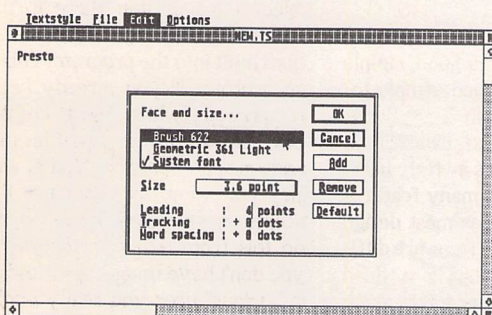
Textstyle File Edit Options

NEW.TS

Presto

Face and size...

Brush 622
Geometric 361 Light
✓ System font

Size 3.6 point

Leading : 4 points
Tracking : + 0 dots
Word spacing : + 0 dots

OK
Cancel
Add
Remove
Default